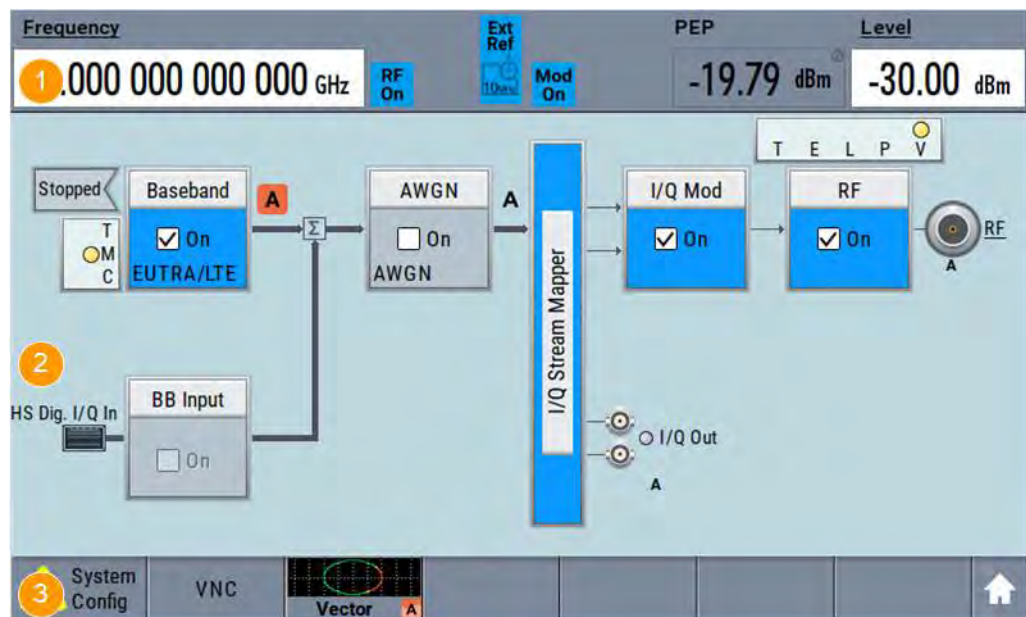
Frequency
1 .000 000 000 000 GHz
RF On
Ext Ref
10MHz
Mod On
PEP
-19.79 dBm
Level
-30.00 dBm

T E L P V

Stopped
T
M
C
Baseband
On
EUTRA/LTE
A
Σ
AWGN
On
AWGN
A
I/Q Stream Mapper
I/Q Mod
On
RF
On
RF
A

2
HS Dig. I/Q In
BB Input
On

I/Q Out
A

3 System Config
VNC
Vector A